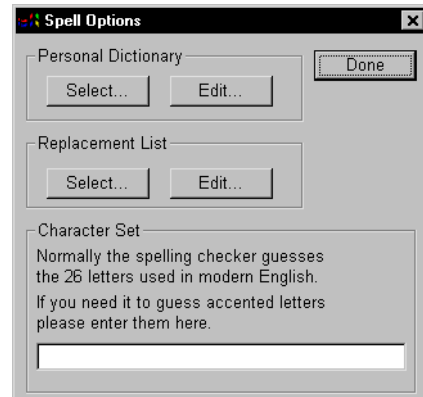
Spell Options

Personal Dictionary

Select...

Edit...

Done

Replacement List

Select...

Edit...

Character Set

Normally the spelling checker guesses the 26 letters used in modern English.

If you need it to guess accented letters please enter them here.